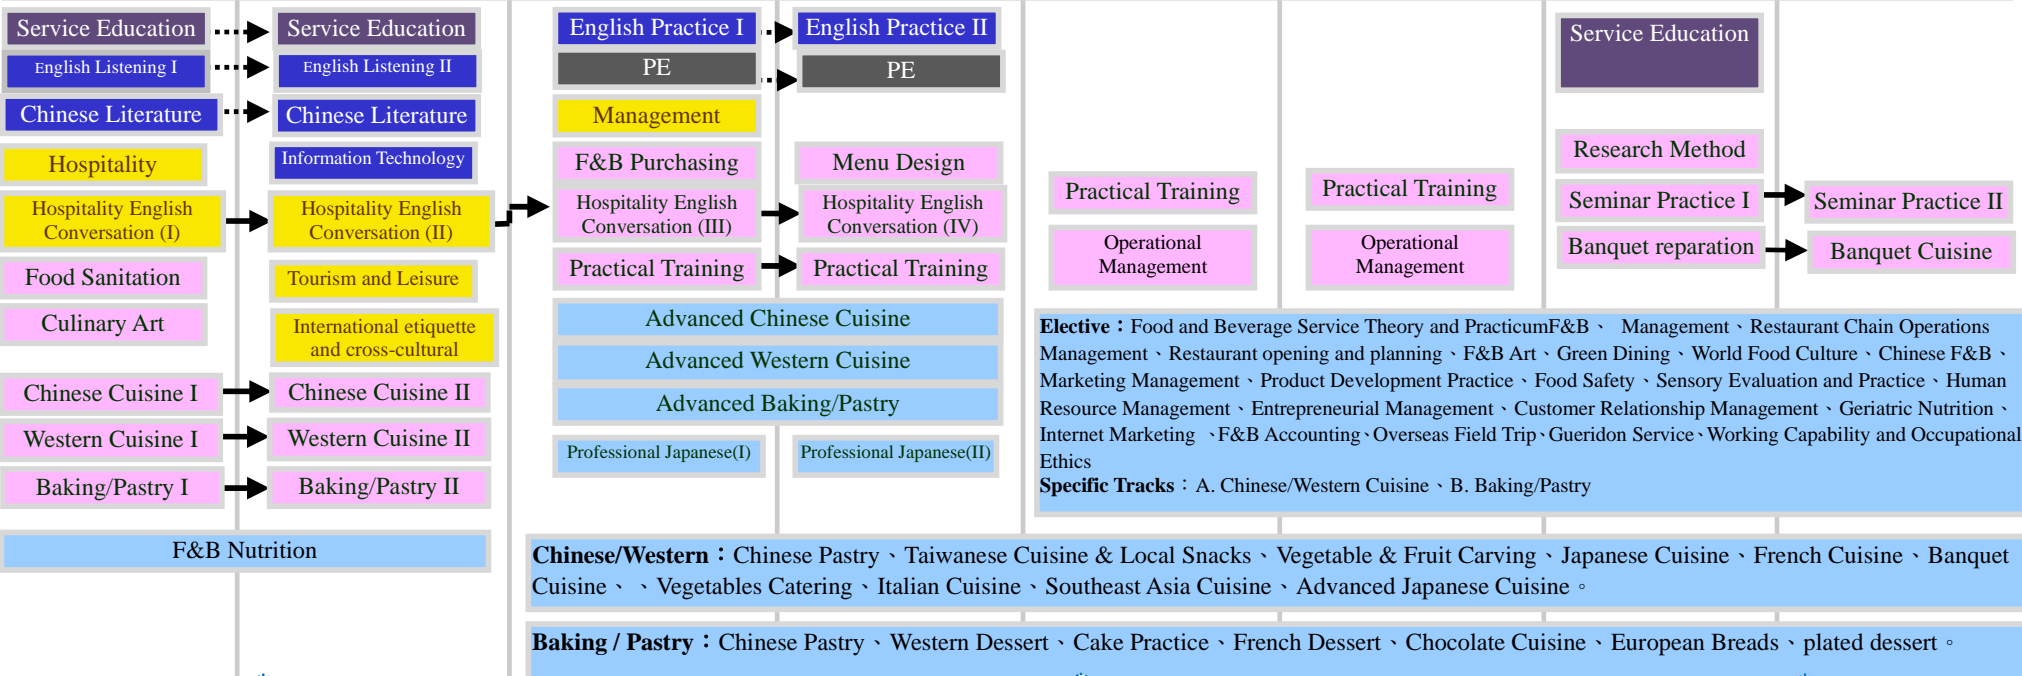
Service Education
English Listening I
Chinese Literature
Hospitality
Hospitality English Conversation (I)
Food Sanitation
Culinary Art
Chinese Cuisine I
Western Cuisine I
Baking/Pastry I

Service Education
English Listening II
Chinese Literature
Information Technology
Hospitality English Conversation (II)
Tourism and Leisure
International etiquette and cross-cultural
Chinese Cuisine II
Western Cuisine II
Baking/Pastry II

F&B Nutrition

English Practice I
PE
Management
F&B Purchasing
Hospitality English Conversation (III)
Practical Training

English Practice II
PE
Menu Design
Hospitality English Conversation (IV)
Practical Training

Advanced Chinese Cuisine
Advanced Western Cuisine
Advanced Baking/Pastry
Professional Japanese(I)
Professional Japanese(II)

Practical Training
Operational Management

Practical Training
Operational Management

Service Education
Research Method
Seminar Practice I
Seminar Practice II
Banquet reparation
Banquet Cuisine

Elective：Food and Beverage Service Theory and PracticumF&B、 Management、Restaurant Chain Operations Management、Restaurant opening and planning、F&B Art、Green Dining、World Food Culture、Chinese F&B、Marketing Management、Product Development Practice、Food Safety、Sensory Evaluation and Practice、Human Resource Management、Entrepreneurial Management、Customer Relationship Management、Geriatric Nutrition、Internet Marketing 、F&B Accounting、Overseas Field Trip、Gueridon Service、Working Capability and Occupational Ethics
Specific Tracks：A. Chinese/Western Cuisine、B. Baking/Pastry

Chinese/Western：Chinese Pastry、Taiwanese Cuisine & Local Snacks、Vegetable & Fruit Carving、Japanese Cuisine、French Cuisine、Banquet Cuisine、 、Vegetables Catering、Italian Cuisine、Southeast Asia Cuisine、Advanced Japanese Cuisine。

Baking / Pastry：Chinese Pastry、Western Dessert、Cake Practice、French Dessert、Chocolate Cuisine、European Breads、plated dessert。